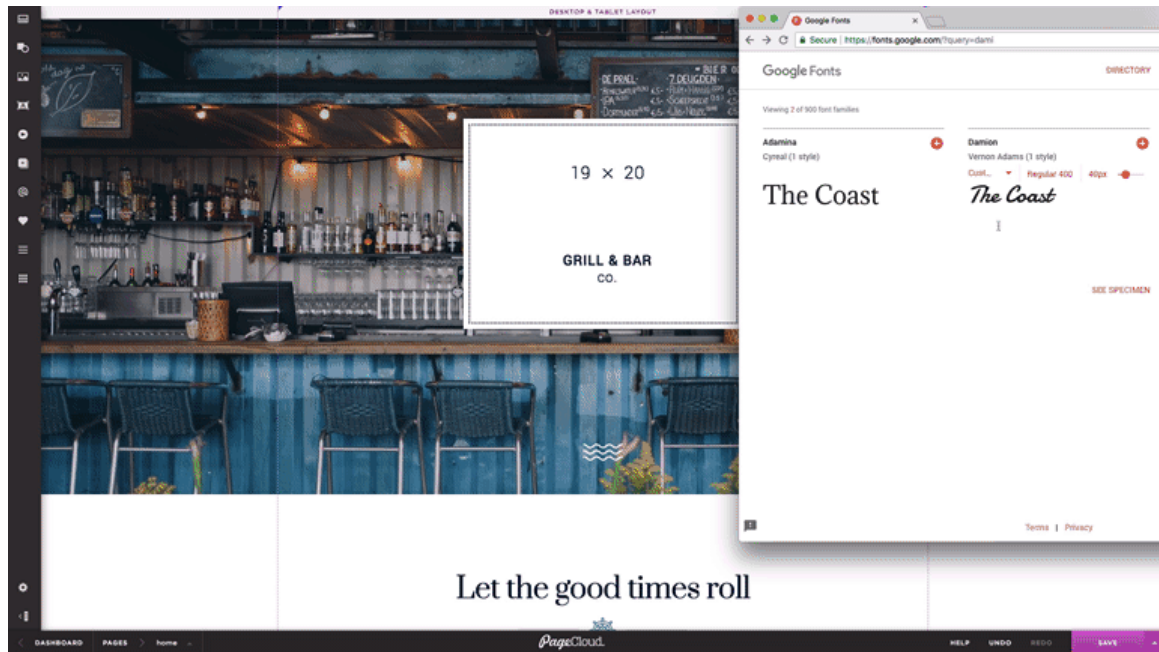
DESKTOP & TABLET LAYOUT

Google Fonts

Secure | https://fonts.google.com/?query=dami

Google Fonts

DIRECTORY

Viewing 2 of 900 font families

Adamina

Cyreal (1 style)

The Coast

Damion

Vernon Adams (1 style)

Cust... Regular 400 40px

The Coast

SEE SPECIMEN

Terms | Privacy

19 × 20

GRILL & BAR
CO.

DE PRAEL 7 DEUGDEN

Let the good times roll

DASHBOARD PAGES home

PageCloud.

HELP UNDO REDO SAVE